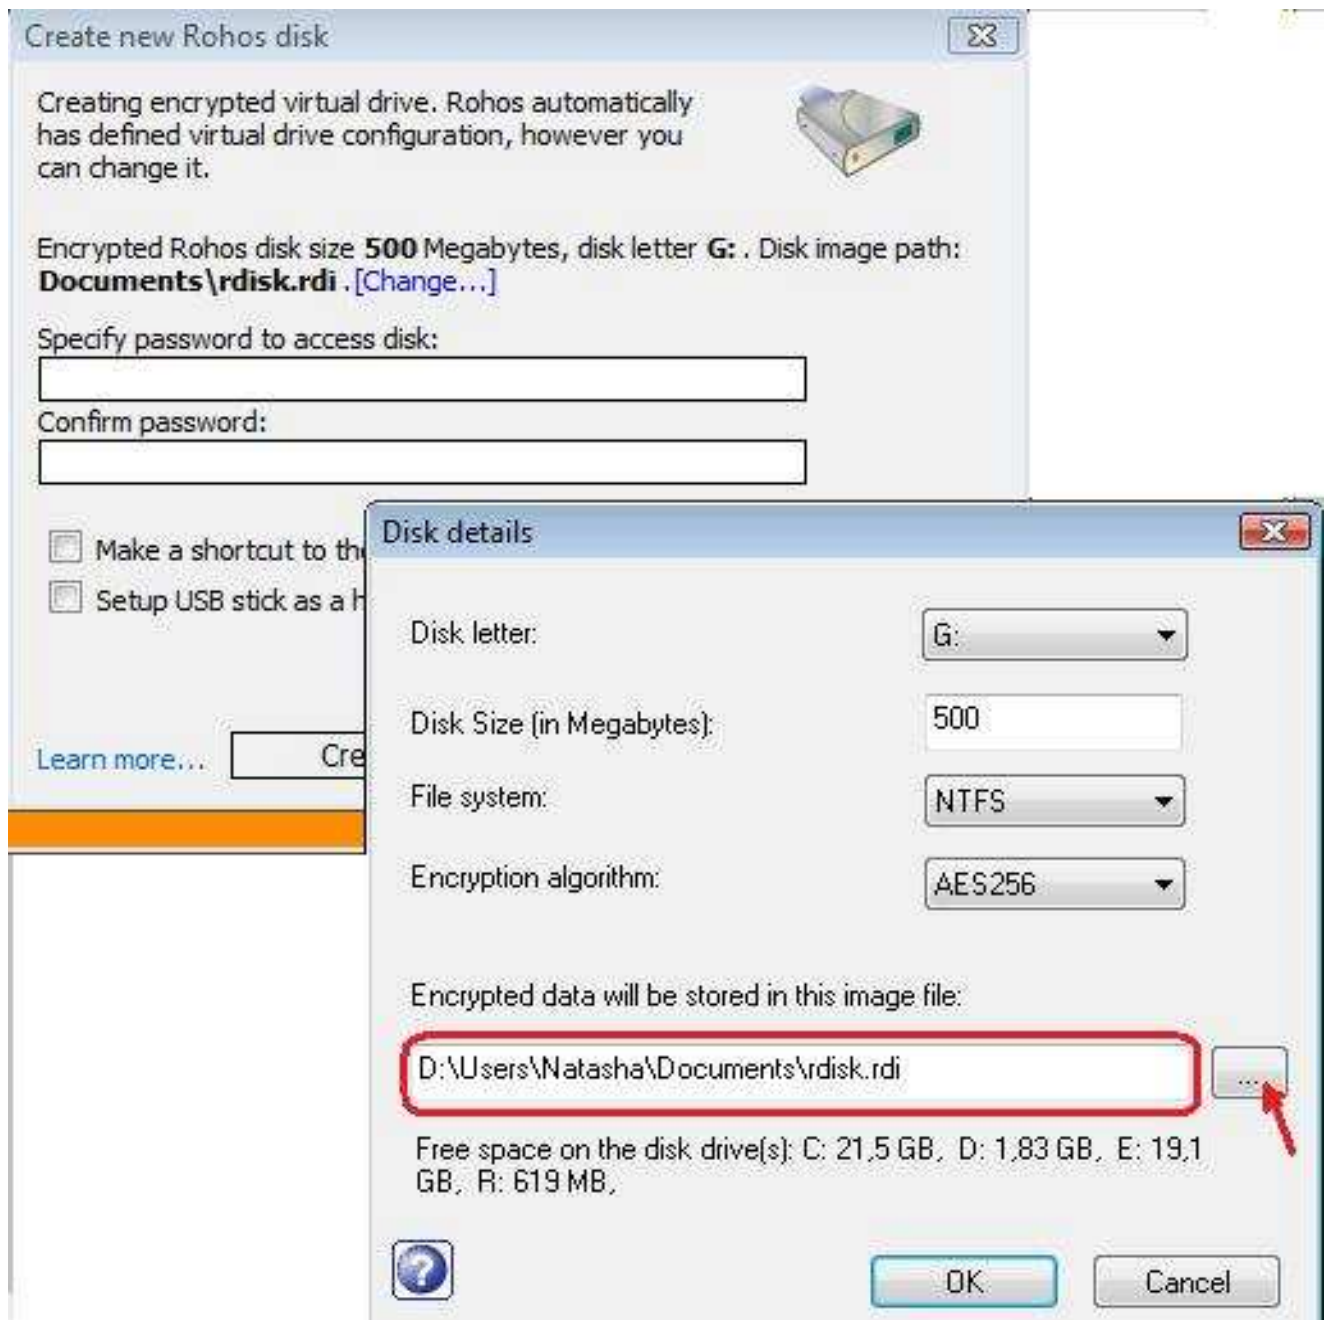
Create new Rohos disk

Creating encrypted virtual drive. Rohos automatically has defined virtual drive configuration, however you can change it.

Encrypted Rohos disk size **500** Megabytes, disk letter **G:** . Disk image path: **Documents\rdisk.rdi** . [Change...]

Specify password to access disk:

Confirm password:

Make a shortcut to th

Setup USB stick as a h

Learn more...

Cre

Disk details

Disk letter:
G:

Disk Size (in Megabytes):
500

File system:
NTFS

Encryption algorithm:
AES256

Encrypted data will be stored in this image file:

D:\Users\Natasha\Documents\rdisk.rdi

...

Free space on the disk drive(s): C: 21,5 GB, D: 1,83 GB, E: 19,1 GB, R: 619 MB,

?

OK

Cancel